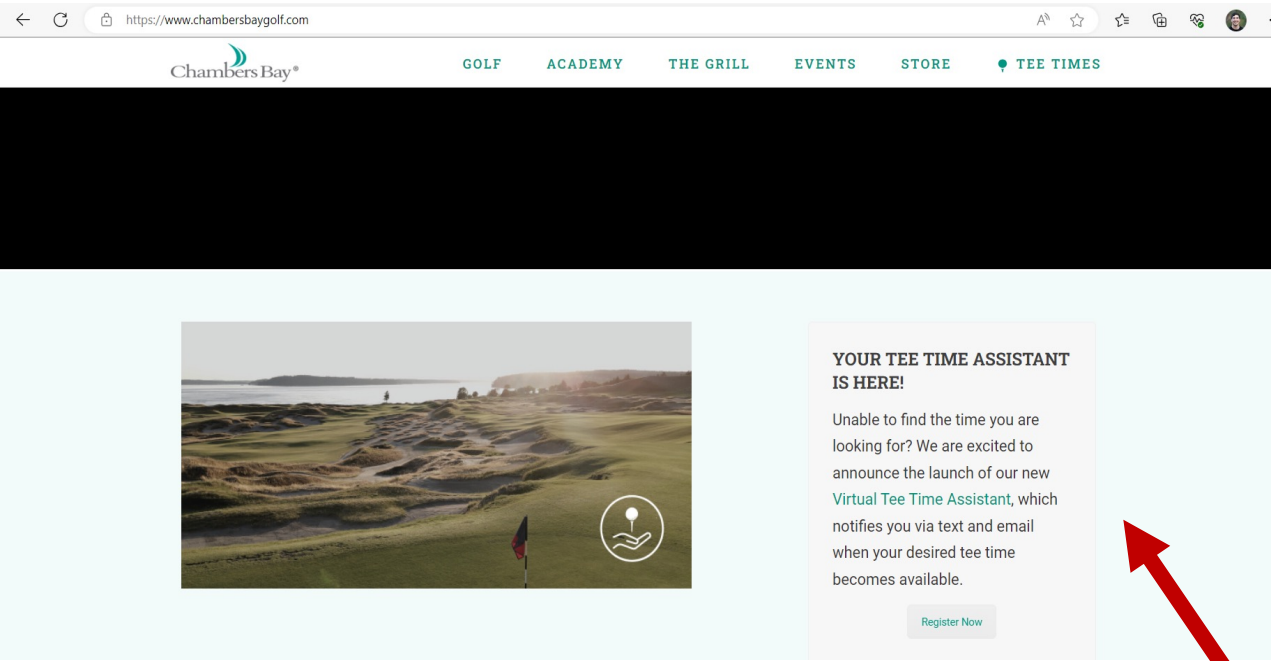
https://www.chambersbaygolf.com

Chambers Bay®

GOLF ACADEMY THE GRILL EVENTS STORE TEE TIMES

YOUR TEE TIME ASSISTANT IS HERE!

Unable to find the time you are looking for? We are excited to announce the launch of our new Virtual Tee Time Assistant, which notifies you via text and email when your desired tee time becomes available.

Register Now